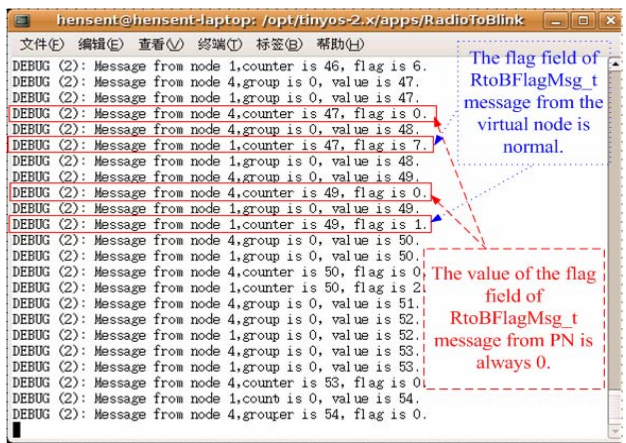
hensent@hensent-laptop: /opt/tinyos-2.x/apps/RadioToBlink

文件(F) 编辑(E) 查看(V) 终端(T) 标签(B) 帮助(H)

DEBUG (2): Message from node 1,counter is 46, flag is 6.
DEBUG (2): Message from node 4,group is 0, value is 47.
DEBUG (2): Message from node 1,group is 0, value is 47.
DEBUG (2): Message from node 4,counter is 47, flag is 0.
DEBUG (2): Message from node 4,group is 0, value is 48.
DEBUG (2): Message from node 1,counter is 47, flag is 7.
DEBUG (2): Message from node 1,group is 0, value is 48.
DEBUG (2): Message from node 4,group is 0, value is 49.
DEBUG (2): Message from node 4,counter is 49, flag is 0.
DEBUG (2): Message from node 1,group is 0, value is 49.
DEBUG (2): Message from node 1,counter is 49, flag is 1.
DEBUG (2): Message from node 4,group is 0, value is 50.
DEBUG (2): Message from node 1,group is 0, value is 50.
DEBUG (2): Message from node 4,counter is 50, flag is 0
DEBUG (2): Message from node 1,counter is 50, flag is 2
DEBUG (2): Message from node 4,group is 0, value is 51.
DEBUG (2): Message from node 4,group is 0, value is 52.
DEBUG (2): Message from node 1,group is 0, value is 52.
DEBUG (2): Message from node 4,group is 0, value is 53.
DEBUG (2): Message from node 1,group is 0, value is 53.
DEBUG (2): Message from node 4,counter is 53, flag is 0
DEBUG (2): Message from node 1,count is 0, value is 54.
DEBUG (2): Message from node 4,grouper is 54, flag is 0.

The flag field of RtoBFlagMsg_t message from the virtual node is normal.

The value of the flag field of RtoBFlagMsg_t message from PN is always 0.